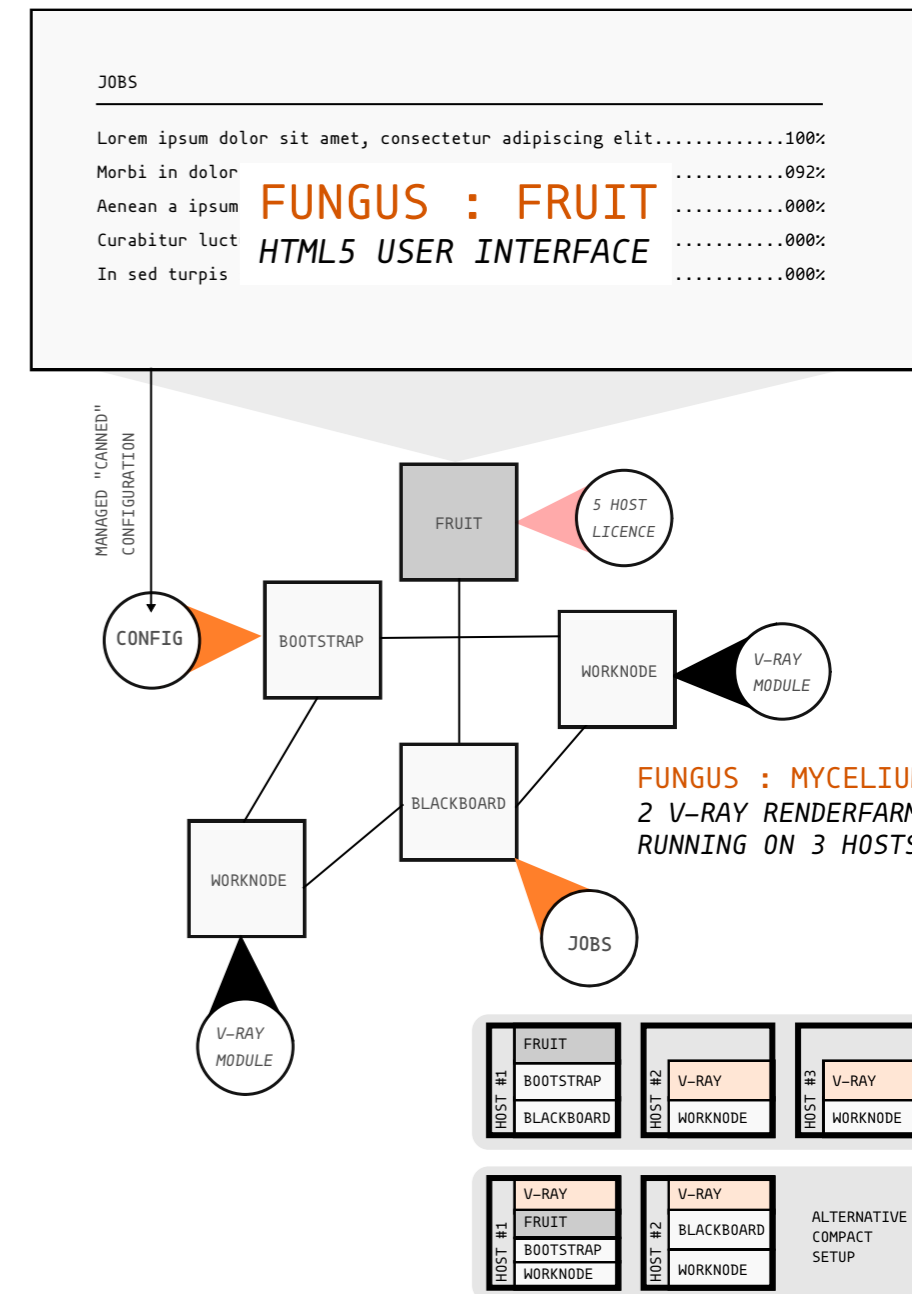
JOBS

Lorem ipsum dolor sit amet, consectetur adipiscing elit............100%
Morbi in dolor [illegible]...........092%
Aenean a ipsum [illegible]...........000%
Curabitur luct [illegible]...........000%
In sed turpis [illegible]...........000%

FUNGUS : FRUIT
HTML5 USER INTERFACE

MANAGED "CANNED" CONFIGURATION

FRUIT

5 HOST LICENCE

CONFIG

BOOTSTRAP

WORKNODE

V-RAY MODULE

BLACKBOARD

FUNGUS : MYCELIU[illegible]
2 V-RAY RENDERFAR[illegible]
RUNNING ON 3 HOST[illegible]

WORKNODE

JOBS

V-RAY MODULE

HOST #1
FRUIT
BOOTSTRAP
BLACKBOARD

HOST #2
V-RAY
WORKNODE

HOST #3
V-RAY
WORKNODE

HOST #1
V-RAY
FRUIT
BOOTSTRAP
WORKNODE

HOST #2
V-RAY
BLACKBOARD
WORKNODE

ALTERNATIVE COMPACT SETUP